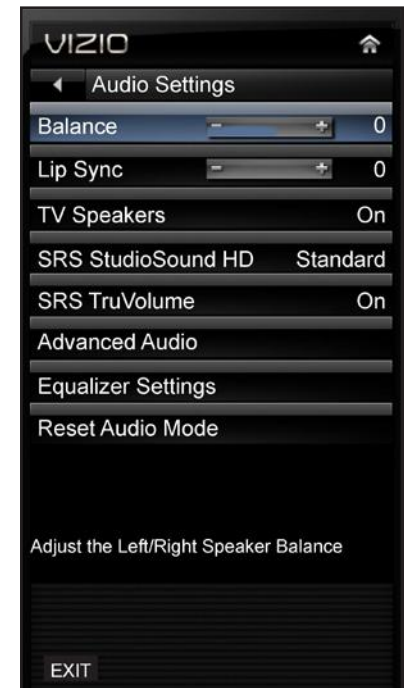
VIZIO

Audio Settings

Balance − + 0

Lip Sync − + 0

TV Speakers On

SRS StudioSound HD Standard

SRS TruVolume On

Advanced Audio

Equalizer Settings

Reset Audio Mode

Adjust the Left/Right Speaker Balance

EXIT